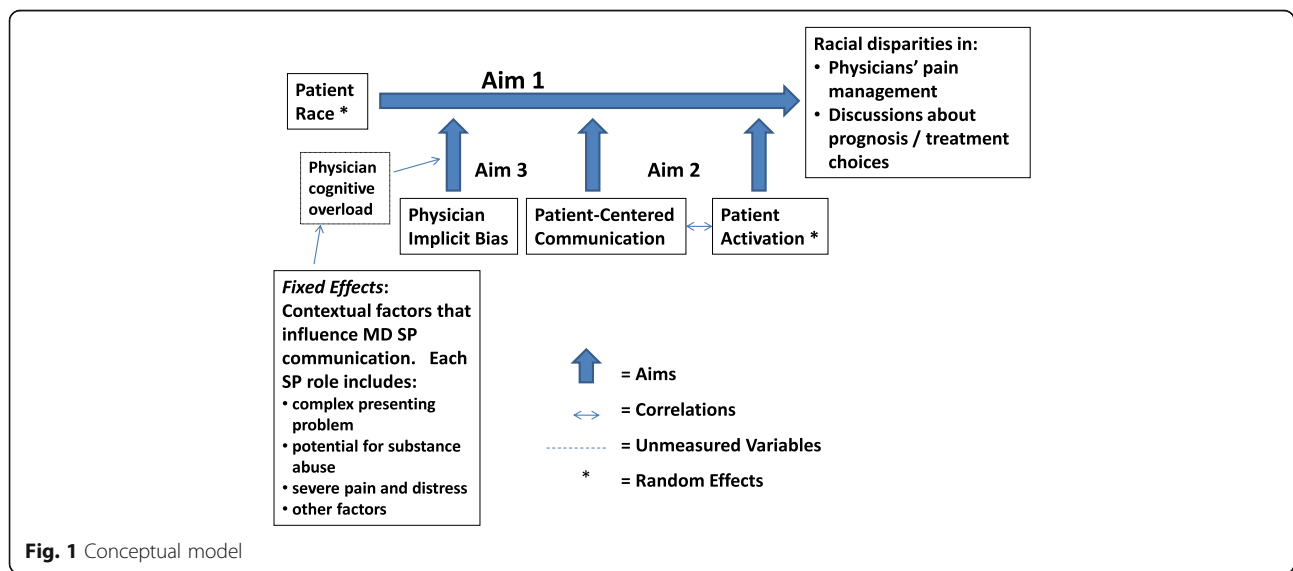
Patient Race *

Aim 1

Racial disparities in:
• Physicians' pain management
• Discussions about prognosis / treatment choices

Physician cognitive overload

Aim 3

Aim 2

Physician Implicit Bias

Patient-Centered Communication

Patient Activation *

*Fixed Effects*: Contextual factors that influence MD SP communication. Each SP role includes:
• complex presenting problem
• potential for substance abuse
• severe pain and distress
• other factors

= Aims
= Correlations
= Unmeasured Variables
* = Random Effects

**Fig. 1** Conceptual model